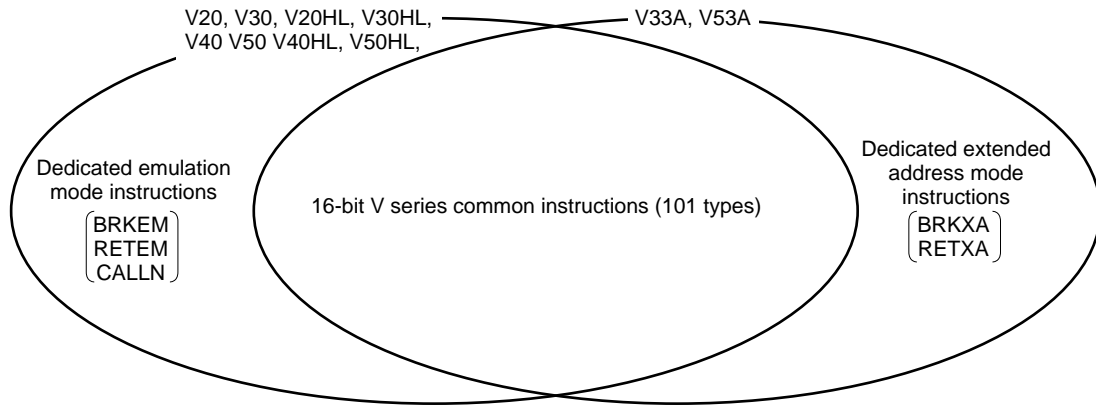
V20, V30, V20HL, V30HL, V40 V50 V40HL, V50HL,

V33A, V53A

Dedicated emulation mode instructions

BRKEM
RETEM
CALLN

16-bit V series common instructions (101 types)

Dedicated extended address mode instructions

BRKXA
RETXA